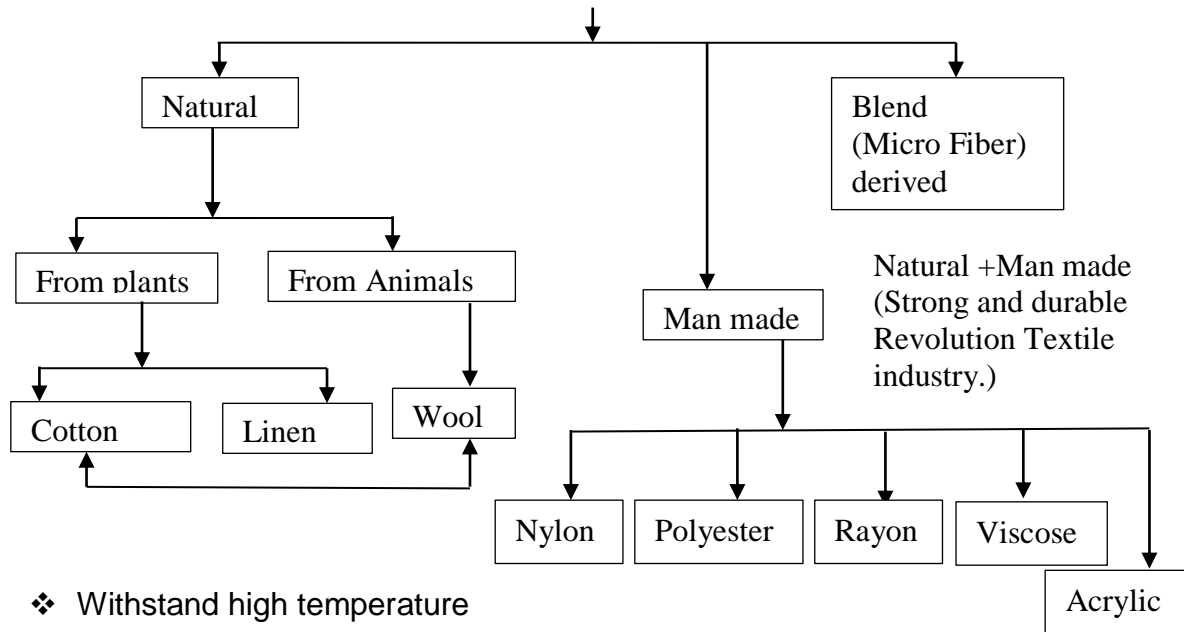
Natural

Blend (Micro Fiber) derived

From plants

From Animals

Natural +Man made (Strong and durable Revolution Textile industry.)

Man made

Cotton

Linen

Wool

Nylon

Polyester

Rayon

Viscose

Acrylic

❖ Withstand high temperature